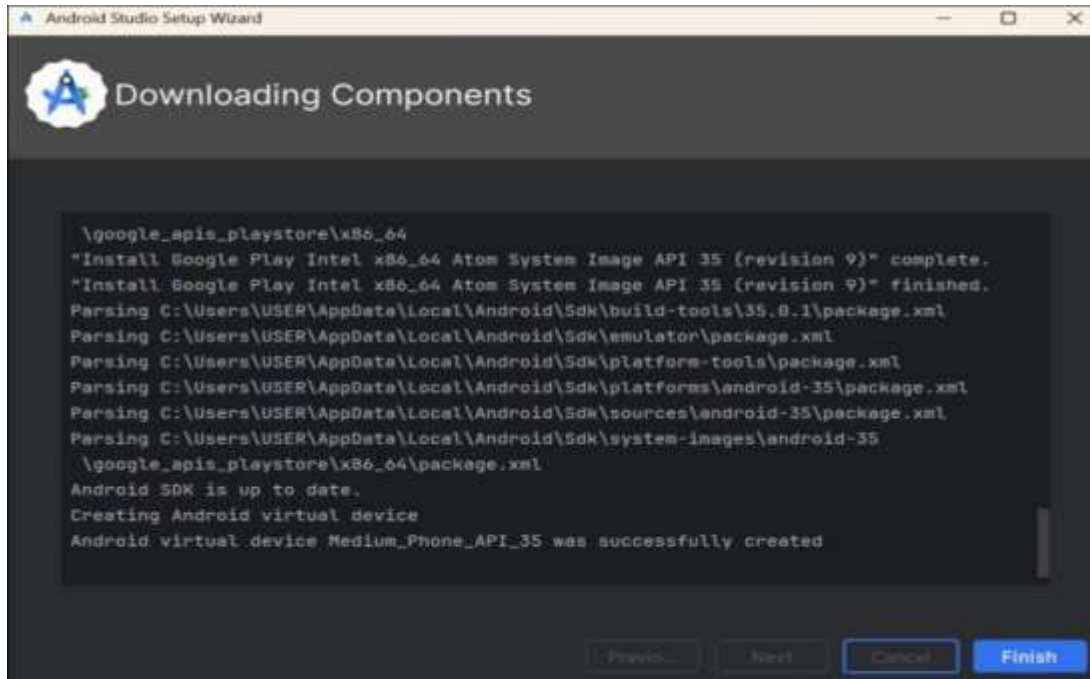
Android Studio Setup Wizard

Downloading Components

\google_apis_playstore\x86_64
"Install Google Play Intel x86_64 Atom System Image API 35 (revision 9)" complete.
"Install Google Play Intel x86_64 Atom System Image API 35 (revision 9)" finished.
Parsing C:\Users\USER\AppData\Local\Android\Sdk\build-tools\35.0.1\package.xml
Parsing C:\Users\USER\AppData\Local\Android\Sdk\emulator\package.xml
Parsing C:\Users\USER\AppData\Local\Android\Sdk\platform-tools\package.xml
Parsing C:\Users\USER\AppData\Local\Android\Sdk\platforms\android-35\package.xml
Parsing C:\Users\USER\AppData\Local\Android\Sdk\sources\android-35\package.xml
Parsing C:\Users\USER\AppData\Local\Android\Sdk\system-images\android-35
\google_apis_playstore\x86_64\package.xml
Android SDK is up to date.
Creating Android virtual device
Android virtual device Medium_Phone_API_35 was successfully created

Previous Next Cancel Finish